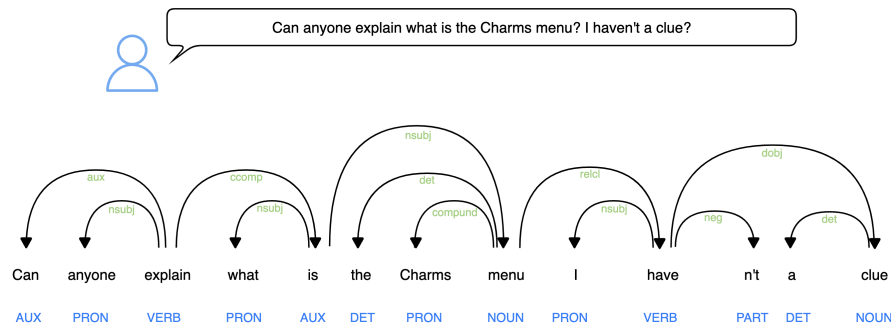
Can anyone explain what is the Charms menu? I haven't a clue?

aux
nsubj
ccomp
nsubj
nsubj
det
compund
relcl
nsubj
dobj
neg
det

Can anyone explain what is the Charms menu I have n't a clue

AUX PRON VERB PRON AUX DET PRON NOUN PRON VERB PART DET NOUN